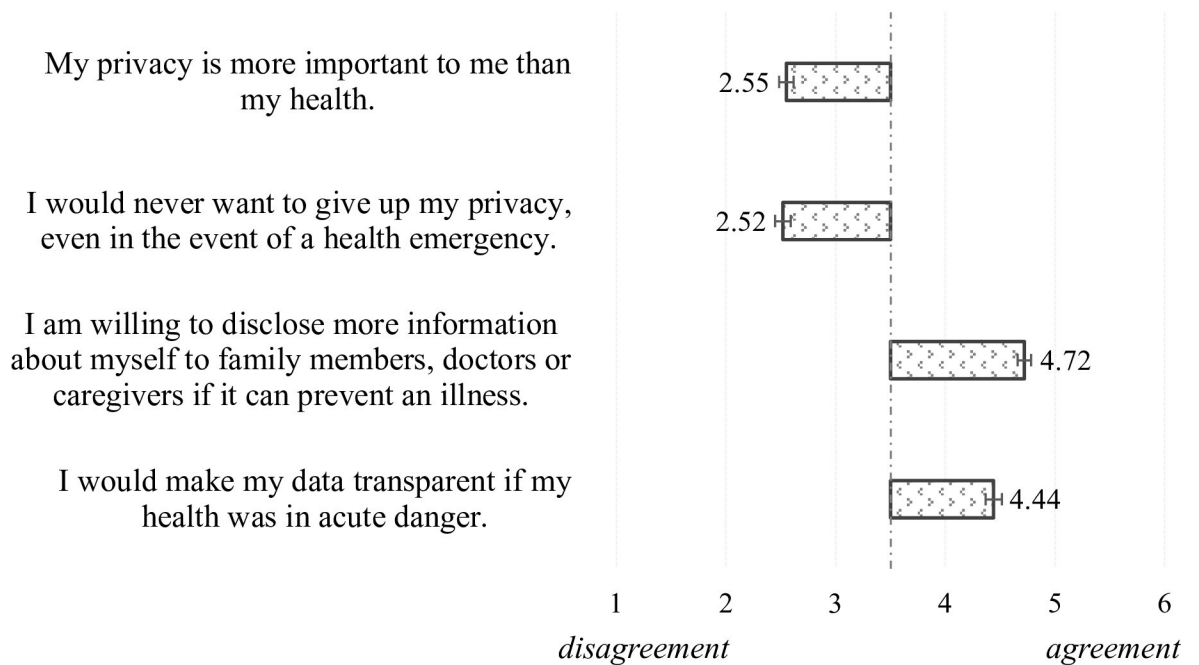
My privacy is more important to me than my health.

2.55

I would never want to give up my privacy, even in the event of a health emergency.

2.52

I am willing to disclose more information about myself to family members, doctors or caregivers if it can prevent an illness.

4.72

I would make my data transparent if my health was in acute danger.

4.44

1 2 3 4 5 6

disagreement

agreement